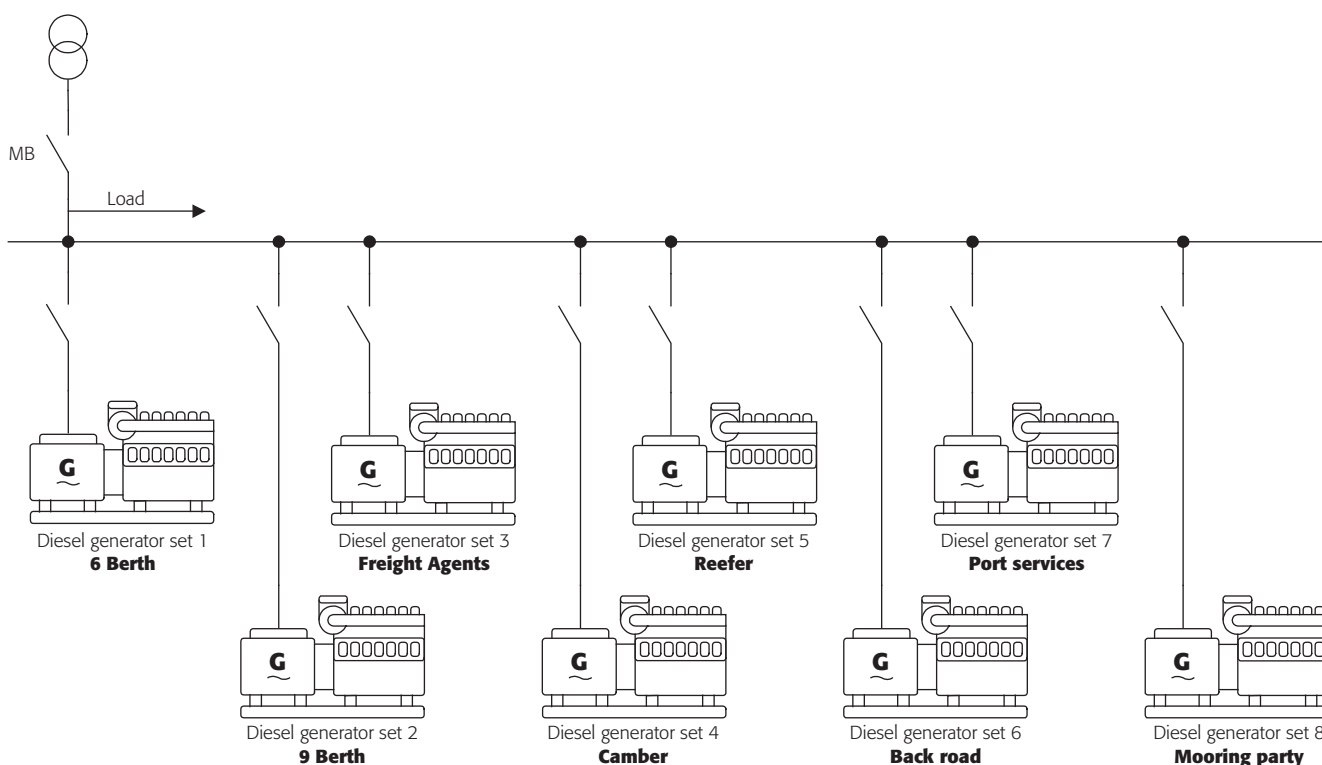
MB

Load

G

Diesel generator set 1
**6 Berth**

G

Diesel generator set 3
**Freight Agents**

G

Diesel generator set 5
**Reefer**

G

Diesel generator set 7
**Port services**

G

Diesel generator set 2
**9 Berth**

G

Diesel generator set 4
**Camber**

G

Diesel generator set 6
**Back road**

G

Diesel generator set 8
**Mooring party**